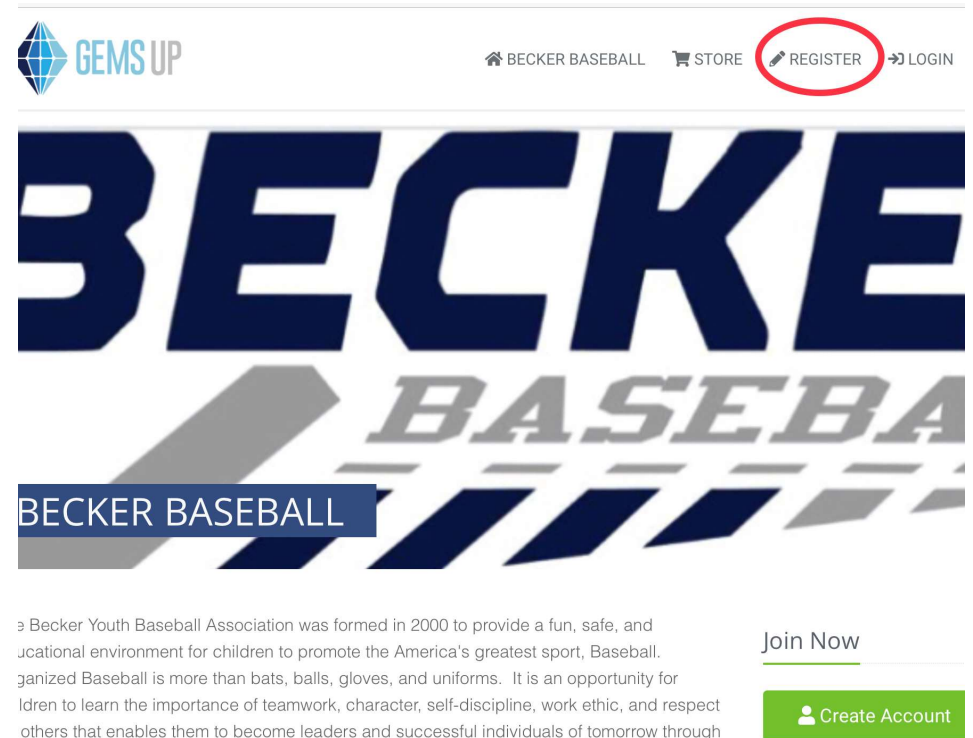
GEMS UP

BECKER BASEBALL STORE REGISTER LOGIN

BECKE

BASEBA

BECKER BASEBALL

e Becker Youth Baseball Association was formed in 2000 to provide a fun, safe, and ucational environment for children to promote the America's greatest sport, Baseball. ganized Baseball is more than bats, balls, gloves, and uniforms. It is an opportunity for ldren to learn the importance of teamwork, character, self-discipline, work ethic, and respect others that enables them to become leaders and successful individuals of tomorrow through

Join Now

Create Account